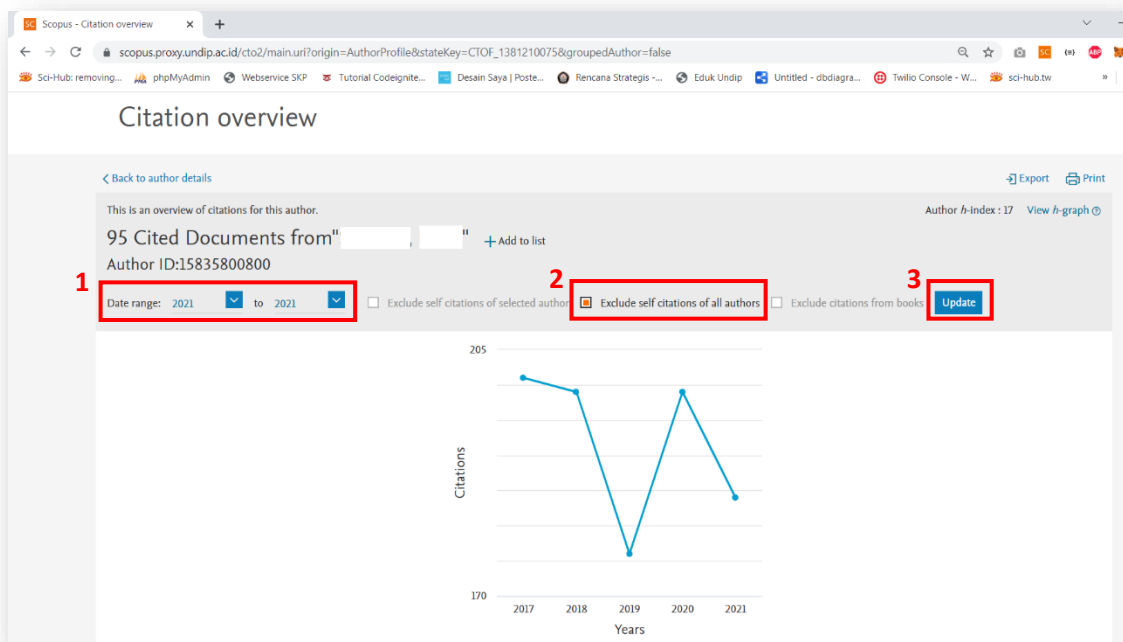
Scopus - Citation overview
scopus.proxy.undip.ac.id/cto2/main.uri?origin=AuthorProfile&stateKey=CTOF_1381210075&groupedAuthor=false
Sci-Hub: removing... phpMyAdmin Webservice SKP Tutorial Codeignite... Desain Saya | Poste... Rencana Strategis -... Eduk Undip Untitled - dbdiagra... Twilio Console - W... sci-hub.tw

Citation overview

Back to author details
Export Print

This is an overview of citations for this author.
Author h-index : 17 View h-graph

95 Cited Documents from" , "
Add to list

Author ID:15835800800

1
Date range: 2021 to 2021

Exclude self citations of selected author

2
Exclude self citations of all authors

Exclude citations from books

3
Update

205
170
Citations
2017 2018 2019 2020 2021
Years